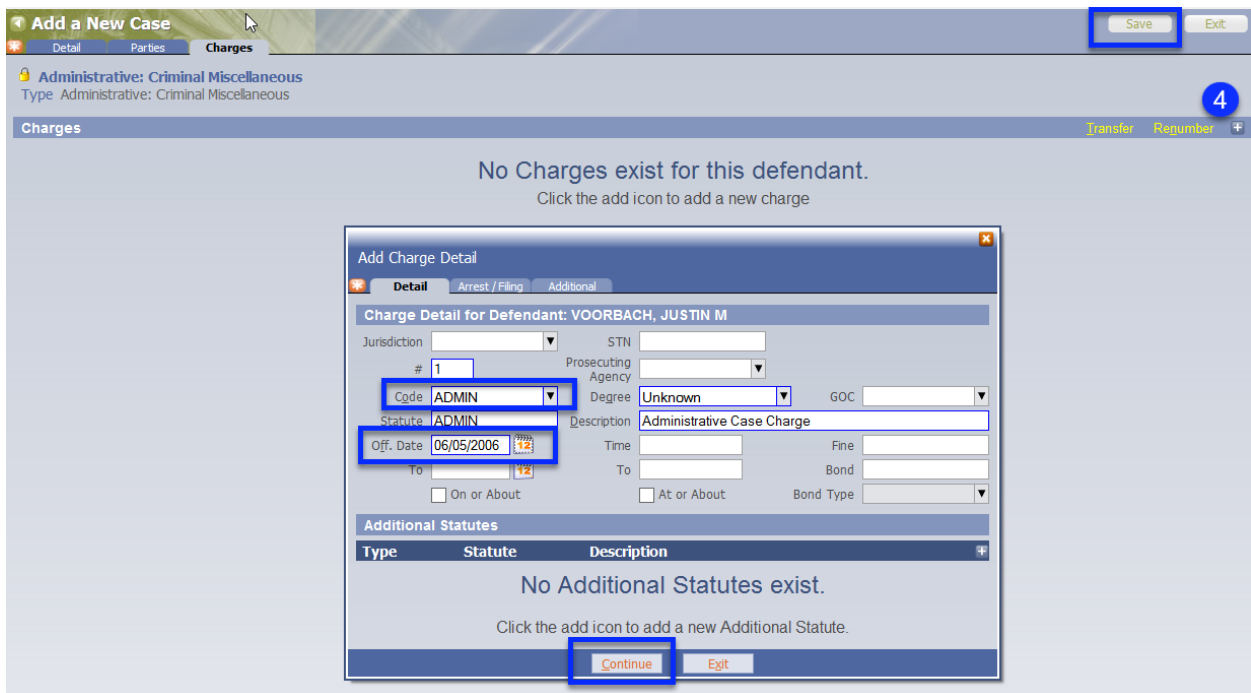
Add a New Case
Detail Parties Charges
Save Exit
Administrative: Criminal Miscellaneous
Type Administrative: Criminal Miscellaneous
4
Charges
Transfer Renumber

No Charges exist for this defendant.
Click the add icon to add a new charge

Add Charge Detail
Detail Arrest / Filing Additional
Charge Detail for Defendant: VOORBACH, JUSTIN M
Jurisdiction
STN
# 1
Prosecuting Agency
Code ADMIN
Degree Unknown
GOC
Statute ADMIN
Description Administrative Case Charge
Off. Date 06/05/2006
Time
Fine
To
To
Bond
On or About
At or About
Bond Type
Additional Statutes
| Type | Statute | Description |
|---|---|---|
No Additional Statutes exist.
Click the add icon to add a new Additional Statute.
Continue Exit